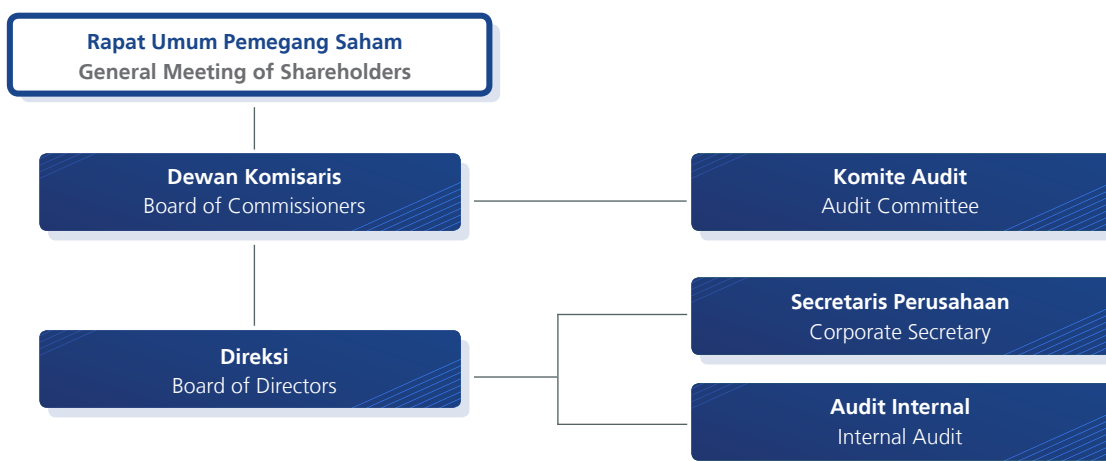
Rapat Umum Pemegang Saham
General Meeting of Shareholders

Dewan Komisaris
Board of Commissioners

Komite Audit
Audit Committee

Secretaris Perusahaan
Corporate Secretary

Direksi
Board of Directors

Audit Internal
Internal Audit